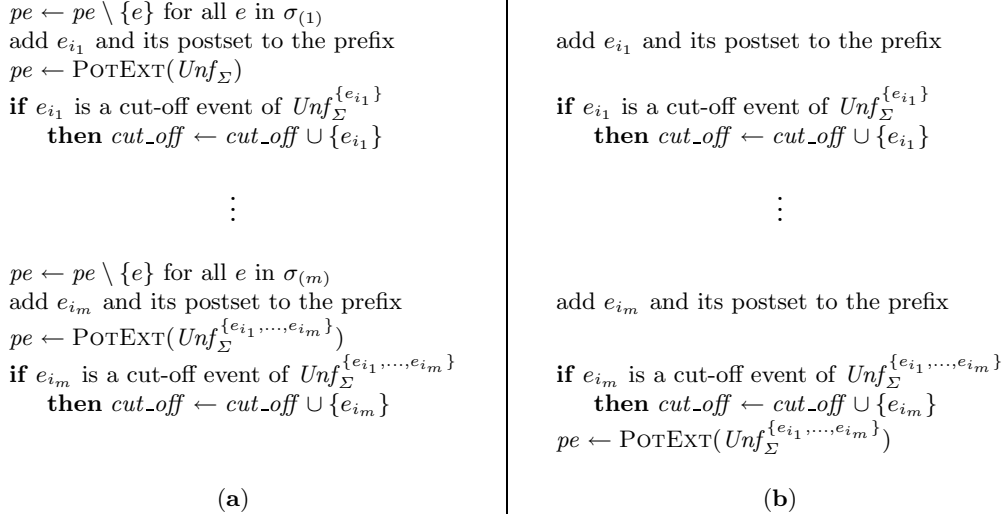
$pe \leftarrow pe \setminus \{e\}$ for all $e$ in $\sigma_{(1)}$
add $e_{i_1}$ and its postset to the prefix
$pe \leftarrow \text{PotExt}(Unf_{\Sigma})$
**if** $e_{i_1}$ is a cut-off event of $Unf_{\Sigma}^{\{e_{i_1}\}}$
**then** $cut\_off \leftarrow cut\_off \cup \{e_{i_1}\}$

$\vdots$

$pe \leftarrow pe \setminus \{e\}$ for all $e$ in $\sigma_{(m)}$
add $e_{i_m}$ and its postset to the prefix
$pe \leftarrow \text{PotExt}(Unf_{\Sigma}^{\{e_{i_1},\ldots,e_{i_m}\}})$
**if** $e_{i_m}$ is a cut-off event of $Unf_{\Sigma}^{\{e_{i_1},\ldots,e_{i_m}\}}$
**then** $cut\_off \leftarrow cut\_off \cup \{e_{i_m}\}$

(**a**)

add $e_{i_1}$ and its postset to the prefix

**if** $e_{i_1}$ is a cut-off event of $Unf_{\Sigma}^{\{e_{i_1}\}}$
**then** $cut\_off \leftarrow cut\_off \cup \{e_{i_1}\}$

$\vdots$

add $e_{i_m}$ and its postset to the prefix

**if** $e_{i_m}$ is a cut-off event of $Unf_{\Sigma}^{\{e_{i_1},\ldots,e_{i_m}\}}$
**then** $cut\_off \leftarrow cut\_off \cup \{e_{i_m}\}$
$pe \leftarrow \text{PotExt}(Unf_{\Sigma}^{\{e_{i_1},\ldots,e_{i_m}\}})$

(**b**)